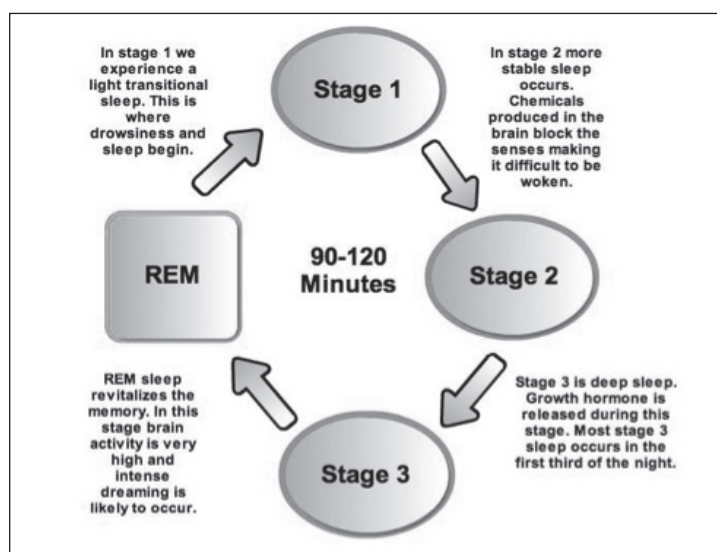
In stage 1 we experience a light transitional sleep. This is where drowsiness and sleep begin.

Stage 1

In stage 2 more stable sleep occurs. Chemicals produced in the brain block the senses making it difficult to be woken.

REM

90-120 Minutes

Stage 2

REM sleep revitalizes the memory. In this stage brain activity is very high and intense dreaming is likely to occur.

Stage 3 is deep sleep. Growth hormone is released during this stage. Most stage 3 sleep occurs in the first third of the night.

Stage 3